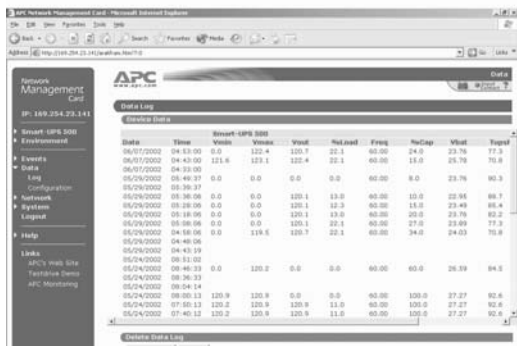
APC Network Management Card - Microsoft Internet Explorer

File Edit View Favorites Tools Help

Back Search Favorites Media

Address http://169.254.23.141/arakfram.htm?3 Go Links

Network Management Card

IP: 169.254.23.141

Smart-UPS 500
Environment

Events
Data
Log
Configuration
Network
System
Logout

Help

Links
APC's Web Site
Testdrive Demo
APC Monitoring

APC
www.apc.com

Data

Data Log

Device Data

| | | Smart-UPS 500 | | | | | | | |
|---|---|---|---|---|---|---|---|---|---|
| Date | Time | Vmin | Vmax | Vout | %Load | Freq | %Cap | Vbat | Tups |
| 06/07/2002 | 04:53:00 | 0.0 | 122.4 | 120.7 | 22.1 | 60.00 | 24.0 | 23.76 | 77.3 |
| 06/07/2002 | 04:43:00 | 121.6 | 123.1 | 122.4 | 22.1 | 60.00 | 15.0 | 25.78 | 70.8 |
| 06/07/2002 | 04:33:00 | | | | | | | | |
| 05/29/2002 | 05:46:37 | 0.0 | 0.0 | 0.0 | 0.0 | 60.00 | 8.0 | 23.76 | 90.3 |
| 05/29/2002 | 05:39:37 | | | | | | | | |
| 05/29/2002 | 05:38:06 | 0.0 | 0.0 | 120.1 | 13.0 | 60.00 | 10.0 | 22.95 | 88.7 |
| 05/29/2002 | 05:28:06 | 0.0 | 0.0 | 120.1 | 12.3 | 60.00 | 15.0 | 23.49 | 86.4 |
| 05/29/2002 | 05:18:06 | 0.0 | 0.0 | 120.1 | 13.0 | 60.00 | 20.0 | 23.76 | 82.2 |
| 05/29/2002 | 05:08:06 | 0.0 | 0.0 | 120.1 | 22.1 | 60.00 | 27.0 | 23.49 | 77.3 |
| 05/29/2002 | 04:58:06 | 0.0 | 119.5 | 120.7 | 22.1 | 60.00 | 34.0 | 24.03 | 70.8 |
| 05/29/2002 | 04:48:06 | | | | | | | | |
| 05/29/2002 | 04:43:19 | | | | | | | | |
| 05/24/2002 | 08:51:02 | | | | | | | | |
| 05/24/2002 | 08:46:33 | 0.0 | 120.2 | 0.0 | 0.0 | 60.00 | 0.0 | 26.59 | 84.5 |
| 05/24/2002 | 08:36:33 | | | | | | | | |
| 05/24/2002 | 08:04:14 | | | | | | | | |
| 05/24/2002 | 08:00:13 | 120.9 | 120.9 | 0.0 | 0.0 | 60.00 | 100.0 | 27.27 | 92.6 |
| 05/24/2002 | 07:50:13 | 120.2 | 120.9 | 120.9 | 11.0 | 60.00 | 100.0 | 27.27 | 92.6 |
| 05/24/2002 | 07:40:12 | 120.2 | 120.9 | 120.9 | 11.0 | 60.00 | 100.0 | 27.27 | 92.6 |

Delete Data Log